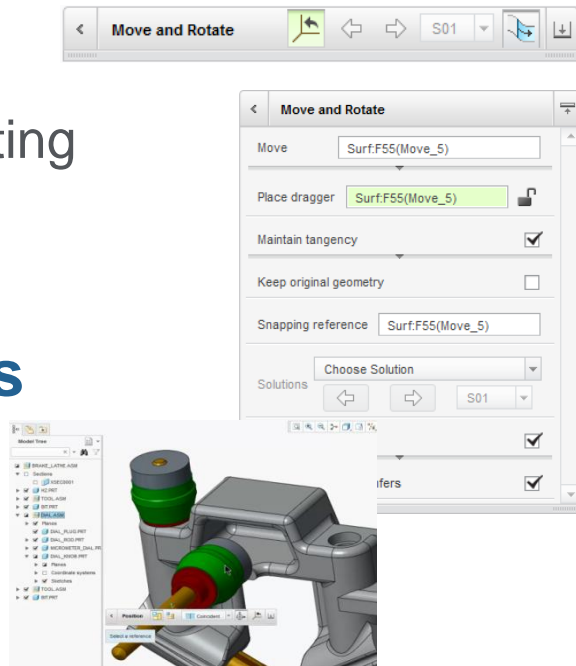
Move and Rotate

S01

ting

s

Move and Rotate

Move Surf:F55(Move_5)

Place dragger Surf:F55(Move_5)

Maintain tangency

Keep original geometry

Snapping reference Surf:F55(Move_5)

Solutions Choose Solution

S01

fers

Model Tree

BRAKE_LATHE.ASM

Sections

XSEC0001

H2.PRT

TOOL.ASM

BIT.PRT

DIAL.ASM

Planes

DIAL_PLUG.PRT

DIAL_ROD.PRT

MICROMETER_DIAL.PRT

DIAL_KNOB.PRT

Planes

Coordinate systems

Sketches

TOOL.ASM

BIT.PRT

Position

Coincident

Select a reference